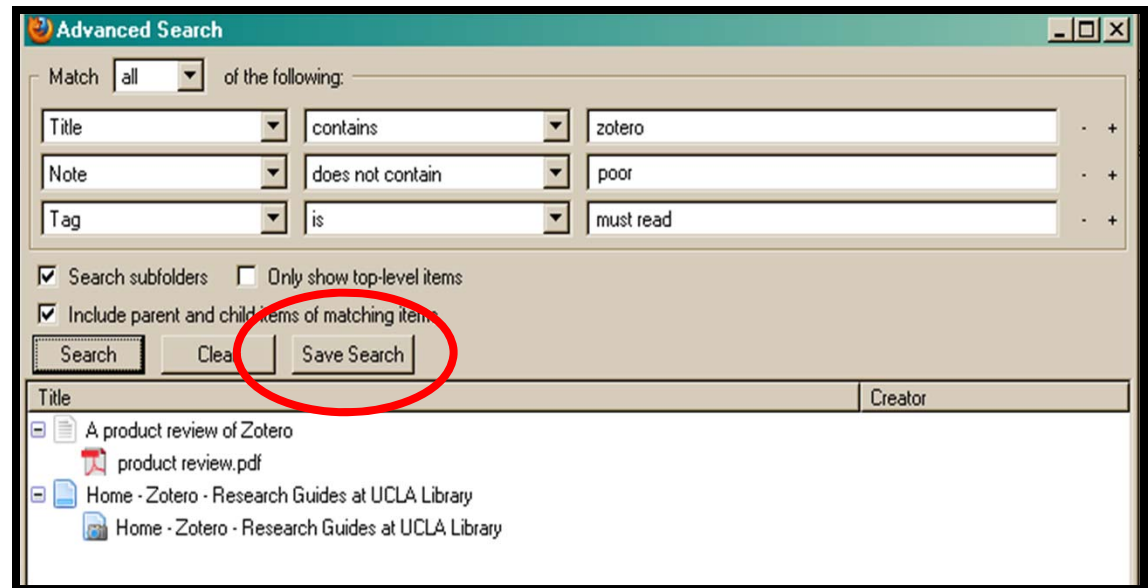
Advanced Search

Match all of the following:

Title contains zotero - +
Note does not contain poor - +
Tag is must read - +

Search subfolders
Only show top-level items
Include parent and child items of matching items

Search
Clea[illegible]
Save Search

| Title | Creator |
|---|---|
| A product review of Zotero | |
| product review.pdf | |
| Home - Zotero - Research Guides at UCLA Library | |
| Home - Zotero - Research Guides at UCLA Library | |